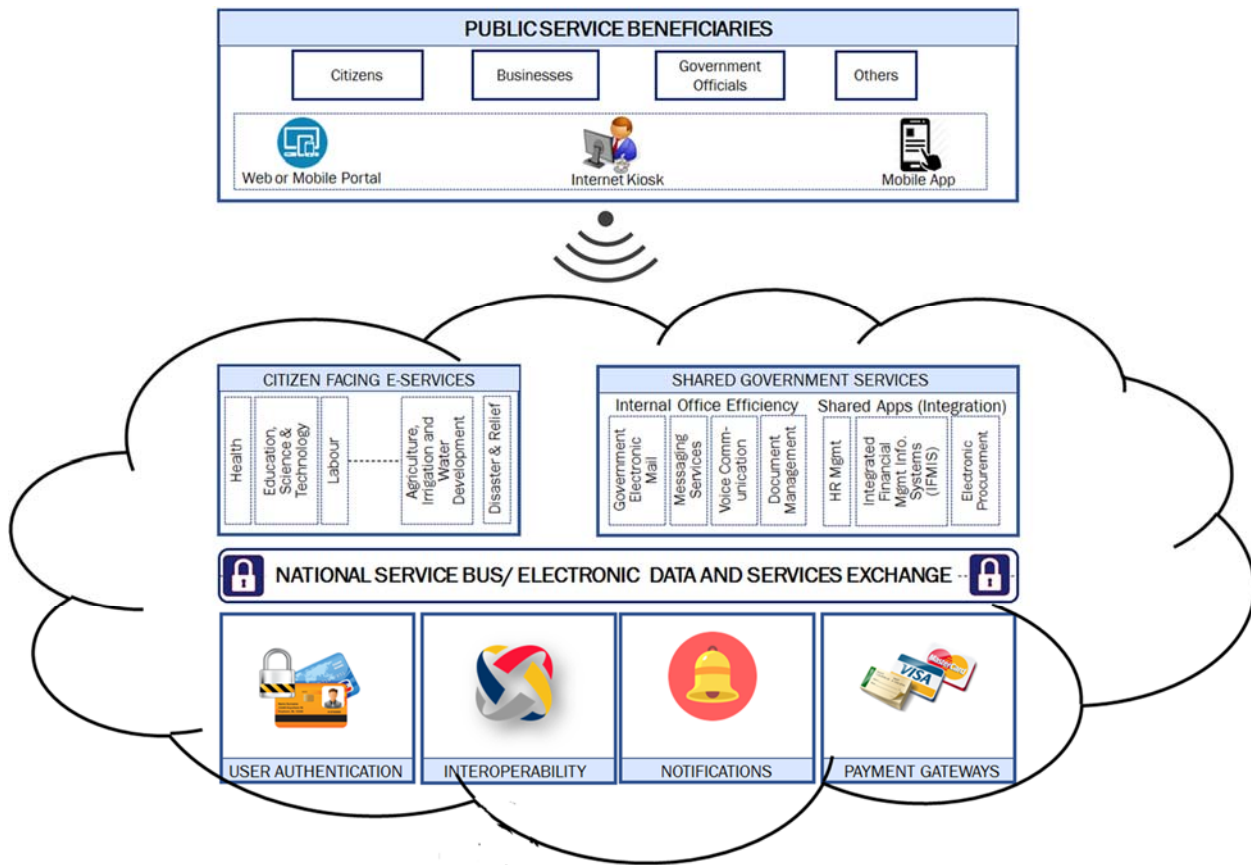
PUBLIC SERVICE BENEFICIARIES

Citizens

Businesses

Government Officials

Others

Web or Mobile Portal

Internet Kiosk

Mobile App

CITIZEN FACING E-SERVICES

Health

Education, Science & Technology

Labour

Agriculture, Irrigation and Water Development

Disaster & Relief

SHARED GOVERNMENT SERVICES

Internal Office Efficiency

Shared Apps (Integration)

Government Electronic Mail

Messaging Services

Voice Communication

Document Management

HR Mgmt

Integrated Financial Mgmt Info. Systems (IFMIS)

Electronic Procurement

NATIONAL SERVICE BUS/ ELECTRONIC DATA AND SERVICES EXCHANGE

USER AUTHENTICATION

INTEROPERABILITY

NOTIFICATIONS

PAYMENT GATEWAYS